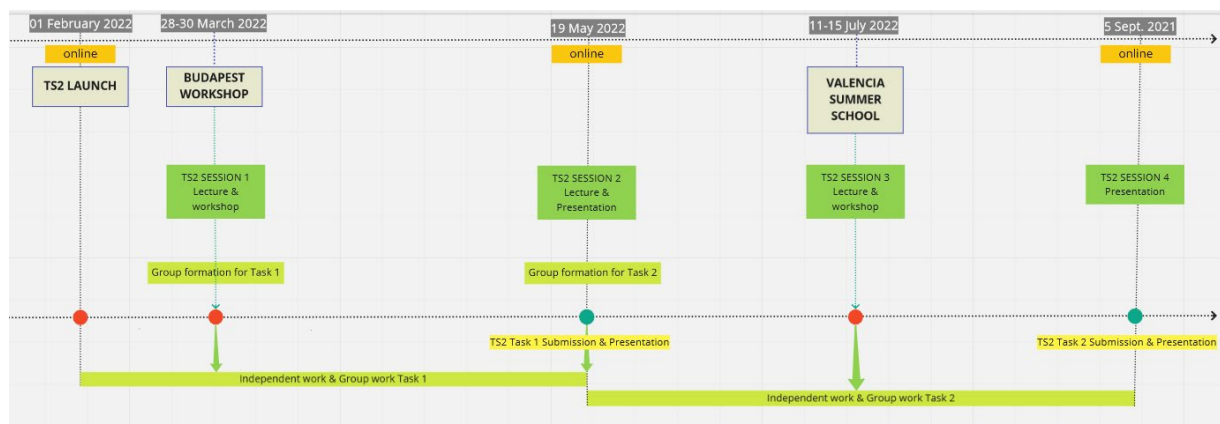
01 February 2022
online
TS2 LAUNCH

28-30 March 2022
BUDAPEST WORKSHOP
TS2 SESSION 1 Lecture & workshop
Group formation for Task 1

19 May 2022
online
TS2 SESSION 2 Lecture & Presentation
Group formation for Task 2
TS2 Task 1 Submission & Presentation

11-15 July 2022
VALENCIA SUMMER SCHOOL
TS2 SESSION 3 Lecture & workshop

5 Sept. 2021
online
TS2 SESSION 4 Presentation
TS2 Task 2 Submission & Presentation

Independent work & Group work Task 1

Independent work & Group work Task 2